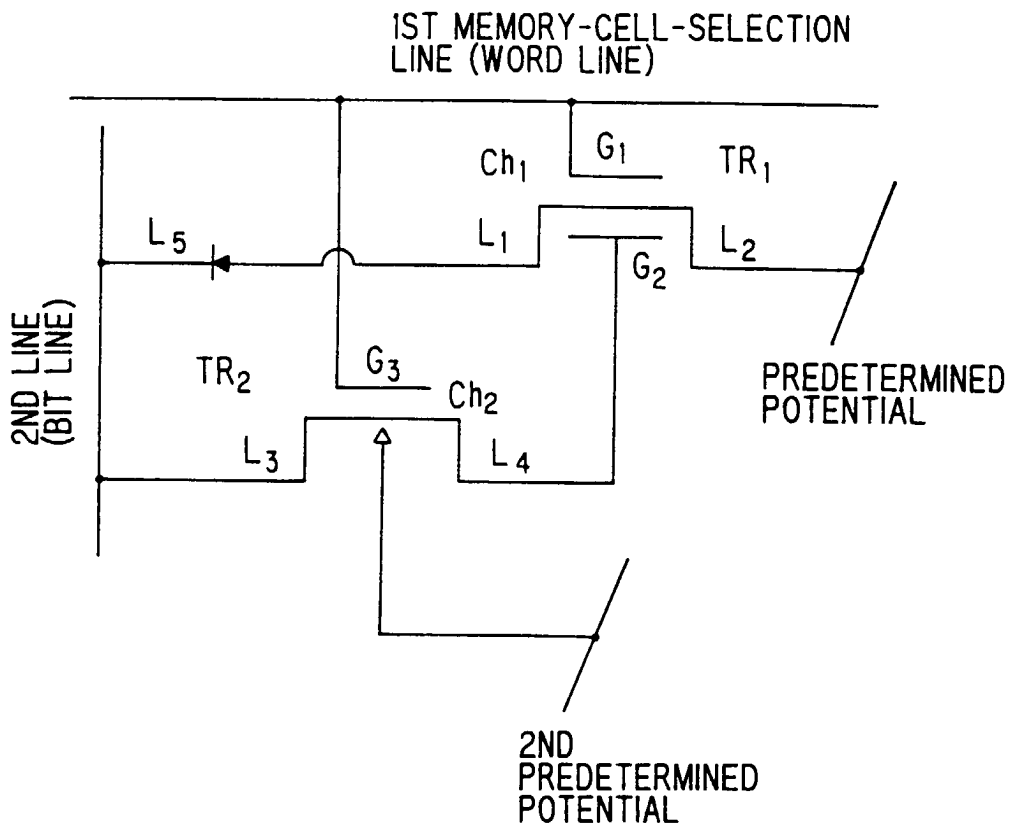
1ST MEMORY-CELL-SELECTION LINE (WORD LINE)

$Ch_1$

$G_1$

$TR_1$

$L_5$

$L_1$

$G_2$

$L_2$

2ND LINE (BIT LINE)

$TR_2$

$G_3$

$Ch_2$

PREDETERMINED POTENTIAL

$L_3$

$L_4$

2ND PREDETERMINED POTENTIAL